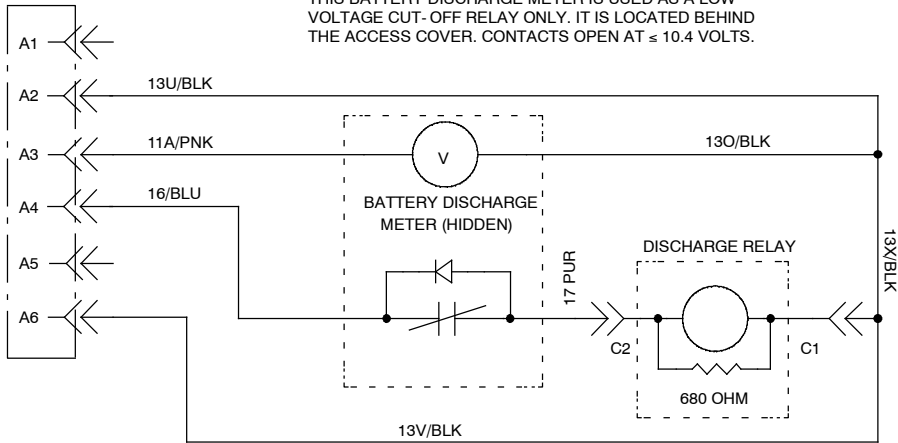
THIS BATTERY DISCHARGE METER IS USED AS A LOW VOLTAGE CUT- OFF RELAY ONLY. IT IS LOCATED BEHIND THE ACCESS COVER. CONTACTS OPEN AT ≤ 10.4 VOLTS.

A1
A2
A3
A4
A5
A6

13U/BLK
11A/PNK
16/BLU
V
13O/BLK
BATTERY DISCHARGE METER (HIDDEN)
17 PUR
DISCHARGE RELAY
13X/BLK
C2
C1
680 OHM
13V/BLK